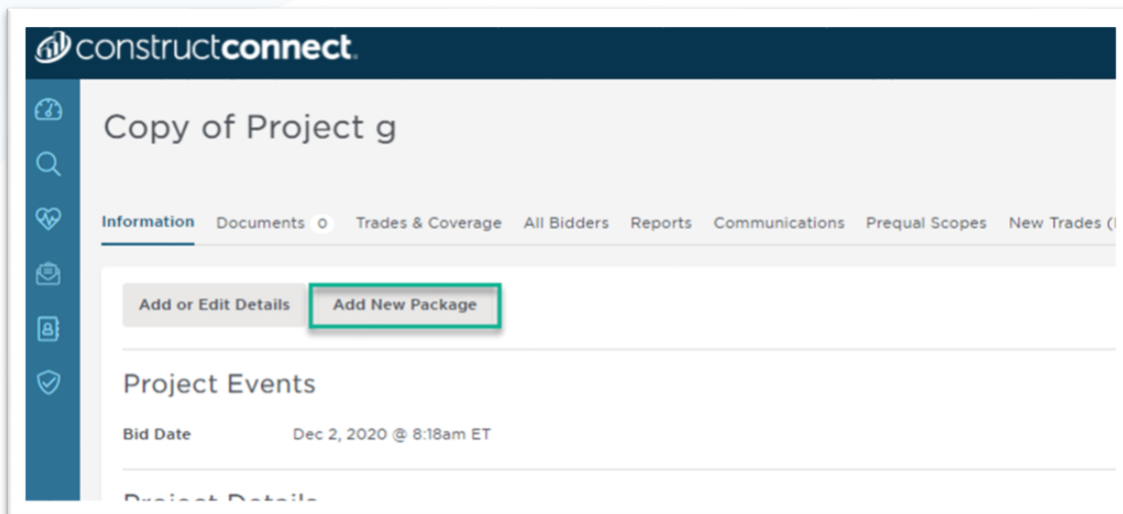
constructconnect.

Copy of Project g

Information Documents 0 Trades & Coverage All Bidders Reports Communications Prequal Scopes New Trades ([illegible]

Add or Edit Details Add New Package

Project Events

Bid Date Dec 2, 2020 @ 8:18am ET

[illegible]